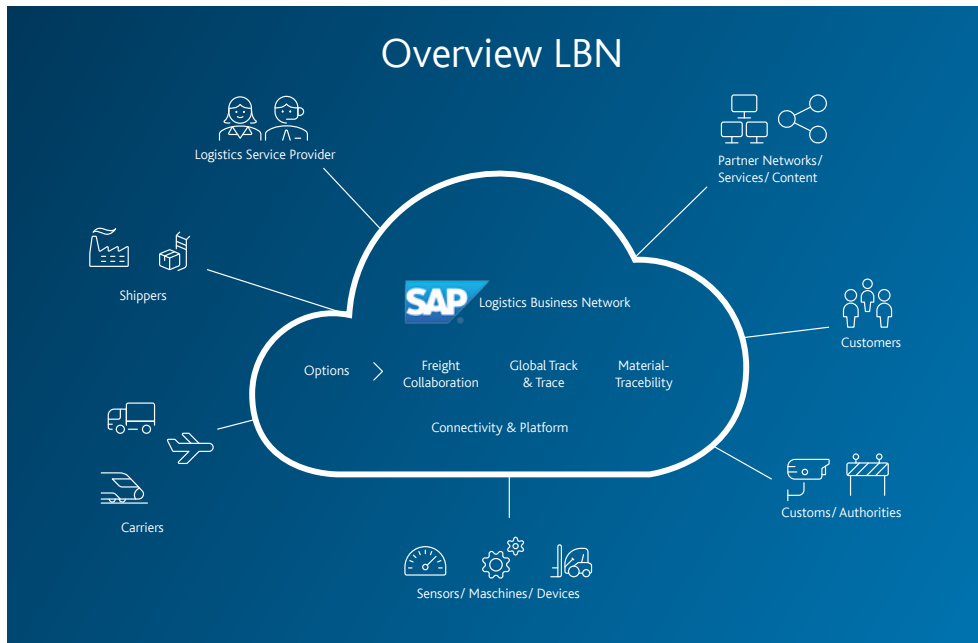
Overview LBN

Logistics Service Provider

Partner Networks/ Services/ Content

Shippers

SAP Logistics Business Network

Customers

Options

Freight Collaboration

Global Track & Trace

Material-Tracebility

Connectivity & Platform

Carriers

Customs/ Authorities

Sensors/ Maschines/ Devices